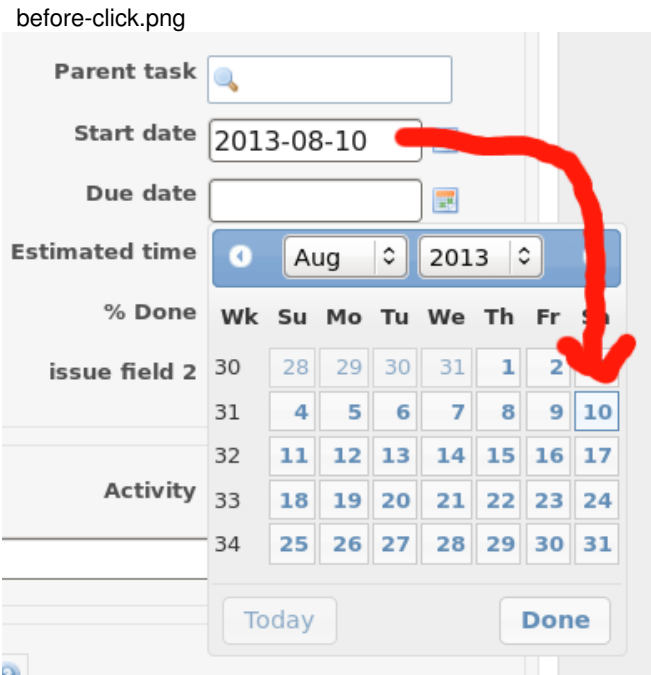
before-click.png

Parent task

Start date 2013-08-10

Due date

Estimated time

% Done

issue field 2

Activity

Aug 2013

| Wk | Su | Mo | Tu | We | Th | Fr | Sa |
|---|---|---|---|---|---|---|---|
| 30 | 28 | 29 | 30 | 31 | 1 | 2 | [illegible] |
| 31 | 4 | 5 | 6 | 7 | 8 | 9 | 10 |
| 32 | 11 | 12 | 13 | 14 | 15 | 16 | 17 |
| 33 | 18 | 19 | 20 | 21 | 22 | 23 | 24 |
| 34 | 25 | 26 | 27 | 28 | 29 | 30 | 31 |

Today Done